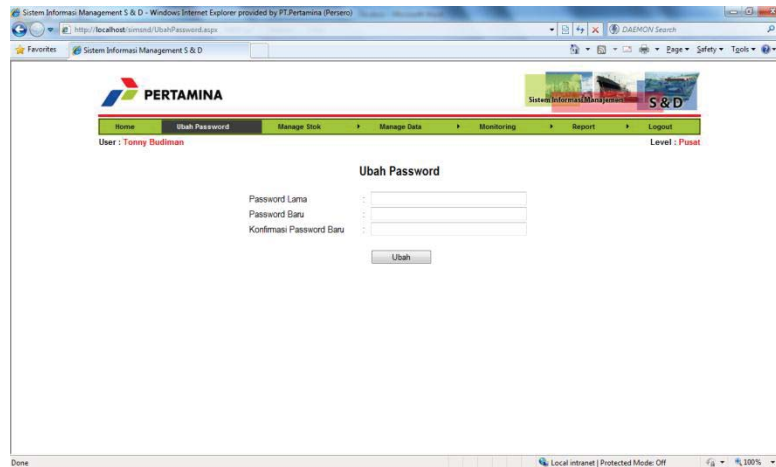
Sistem Informasi Management S & D - Windows Internet Explorer provided by PT.Pertamina (Persero)

http://localhost/simsnd/UbahPassword.aspx

DAEMON Search

Favorites

Sistem Informasi Management S & D

Page ▾ Safety ▾ Tools ▾

PERTAMINA

Sistem Informasi Manajemen S & D

Home | Ubah Password | Manage Stok | Manage Data | Monitoring | Report | Logout

User : Tonny Budiman

Level : Pusat

Ubah Password

Password Lama :

Password Baru :

Konfirmasi Password Baru :

Ubah

Done

Local intranet | Protected Mode: Off

100%